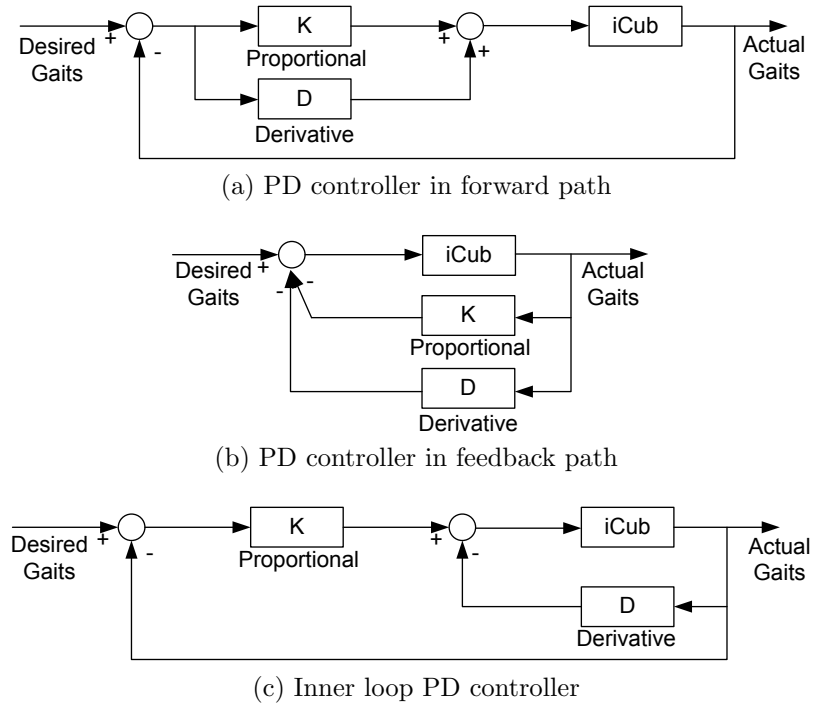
Desired Gaits + - K Proportional D Derivative + + iCub Actual Gaits

(a) PD controller in forward path

Desired Gaits + - - iCub Actual Gaits K Proportional D Derivative

(b) PD controller in feedback path

Desired Gaits + - K Proportional + - iCub Actual Gaits D Derivative

(c) Inner loop PD controller